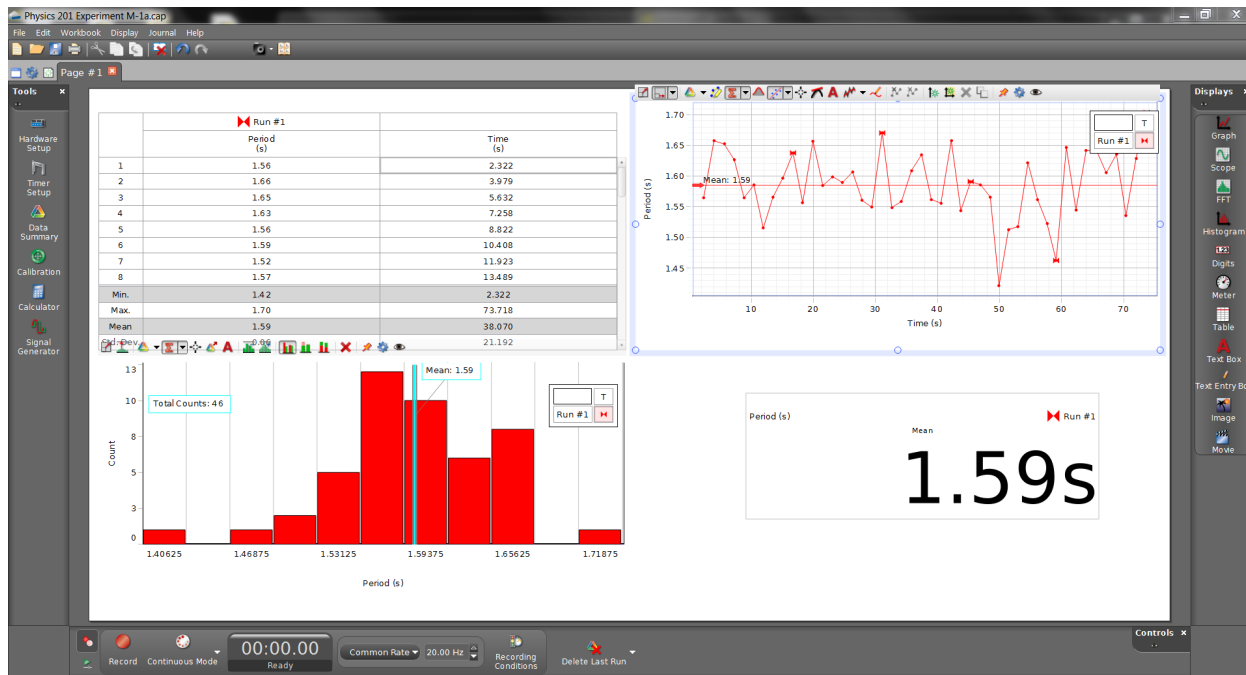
Physics 201 Experiment M-1a.cap

File Edit Workbook Display Journal Help

Page #1

Tools

Hardware Setup

Timer Setup

Data Summary

Calibration

Calculator

Signal Generator

Run #1

| | Period (s) | Time (s) |
|---|---|---|
| 1 | 1.56 | 2.322 |
| 2 | 1.66 | 3.979 |
| 3 | 1.65 | 5.632 |
| 4 | 1.63 | 7.258 |
| 5 | 1.56 | 8.822 |
| 6 | 1.59 | 10.408 |
| 7 | 1.52 | 11.923 |
| 8 | 1.57 | 13.489 |
| Min. | 1.42 | 2.322 |
| Max. | 1.70 | 73.718 |
| Mean | 1.59 | 38.070 |
| Std. Dev. | 0.06 | 21.192 |

Mean: 1.59

T

Run #1

Period (s)

1.70
1.65
1.60
1.55
1.50
1.45

10 20 30 40 50 60 70

Time (s)

Mean: 1.59

Total Counts: 46

T

Run #1

Count

13
10
8
5
3
0

1.40625 1.46875 1.53125 1.59375 1.65625 1.71875

Period (s)

Period (s)

Run #1

Mean

1.59s

Displays

Graph

Scope

FFT

Histogram

Digits

Meter

Table

Text Box

Text Entry Bo

Image

Movie

Controls

Record

Continuous Mode

00:00.00

Ready

Common Rate

20.00 Hz

Recording Conditions

Delete Last Run